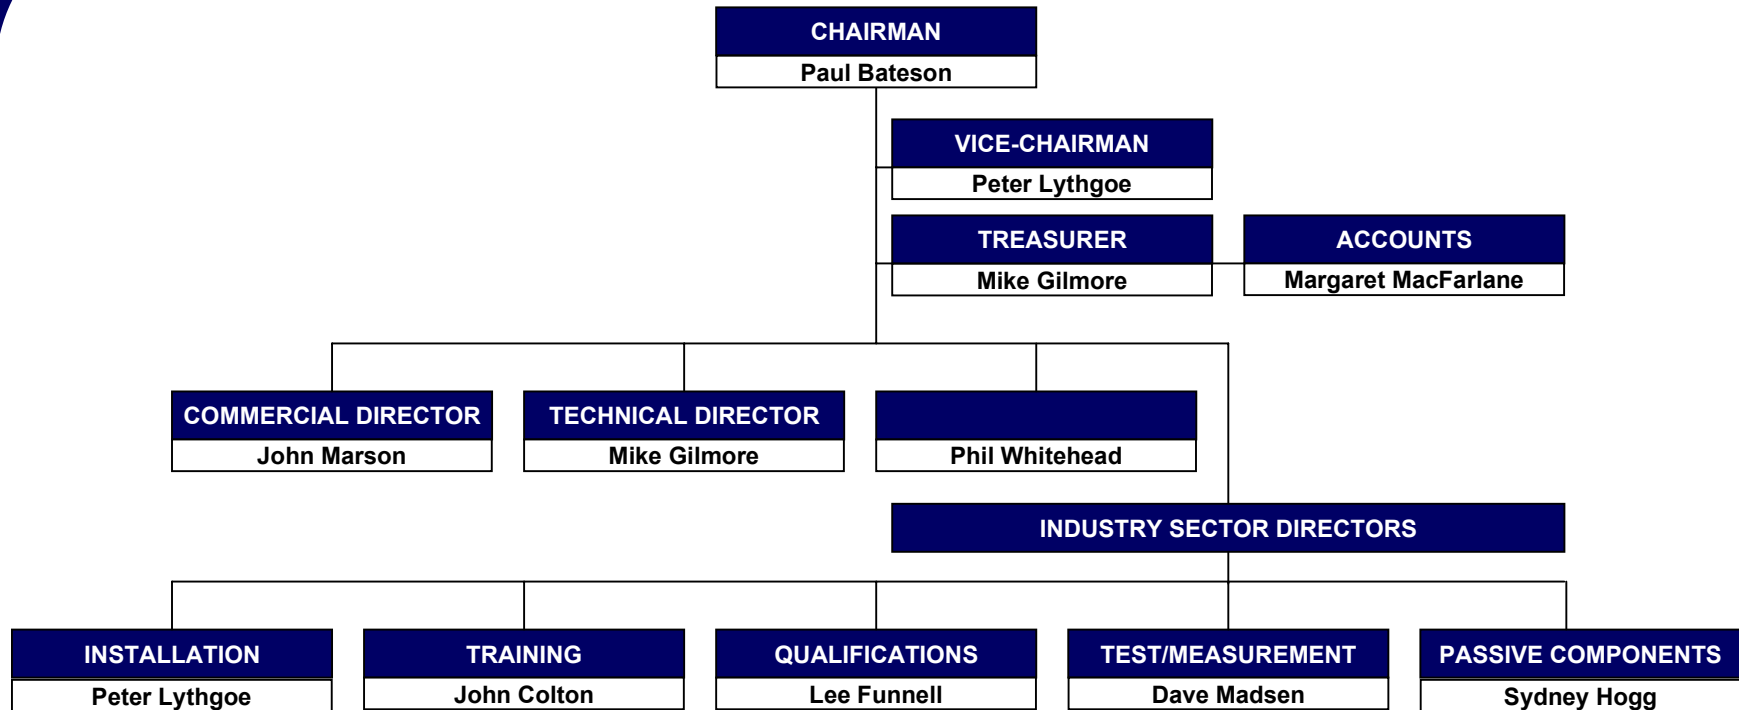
CHAIRMAN
Paul Bateson

VICE-CHAIRMAN
Peter Lythgoe

TREASURER
Mike Gilmore

ACCOUNTS
Margaret MacFarlane

COMMERCIAL DIRECTOR
John Marson

TECHNICAL DIRECTOR
Mike Gilmore

Phil Whitehead

INDUSTRY SECTOR DIRECTORS

INSTALLATION
Peter Lythgoe

TRAINING
John Colton

QUALIFICATIONS
Lee Funnell

TEST/MEASUREMENT
Dave Madsen

PASSIVE COMPONENTS
Sydney Hogg